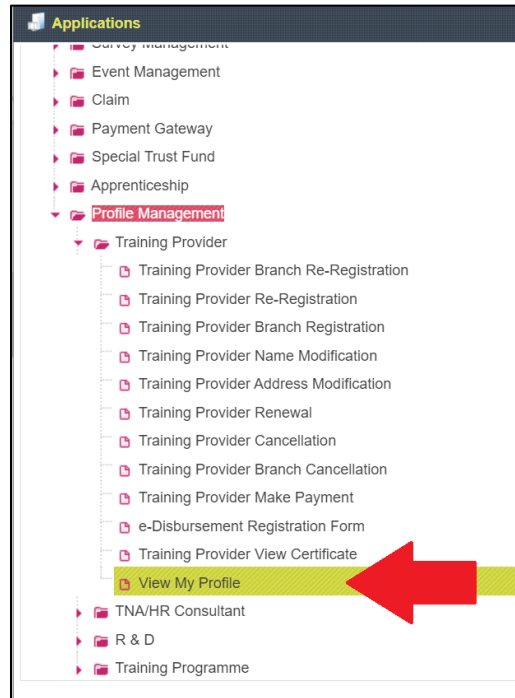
Applications

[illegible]

Event Management

Claim

Payment Gateway

Special Trust Fund

Apprenticeship

Profile Management

Training Provider

Training Provider Branch Re-Registration

Training Provider Re-Registration

Training Provider Branch Registration

Training Provider Name Modification

Training Provider Address Modification

Training Provider Renewal

Training Provider Cancellation

Training Provider Branch Cancellation

Training Provider Make Payment

e-Disbursement Registration Form

Training Provider View Certificate

View My Profile

TNA/HR Consultant

R & D

Training Programme